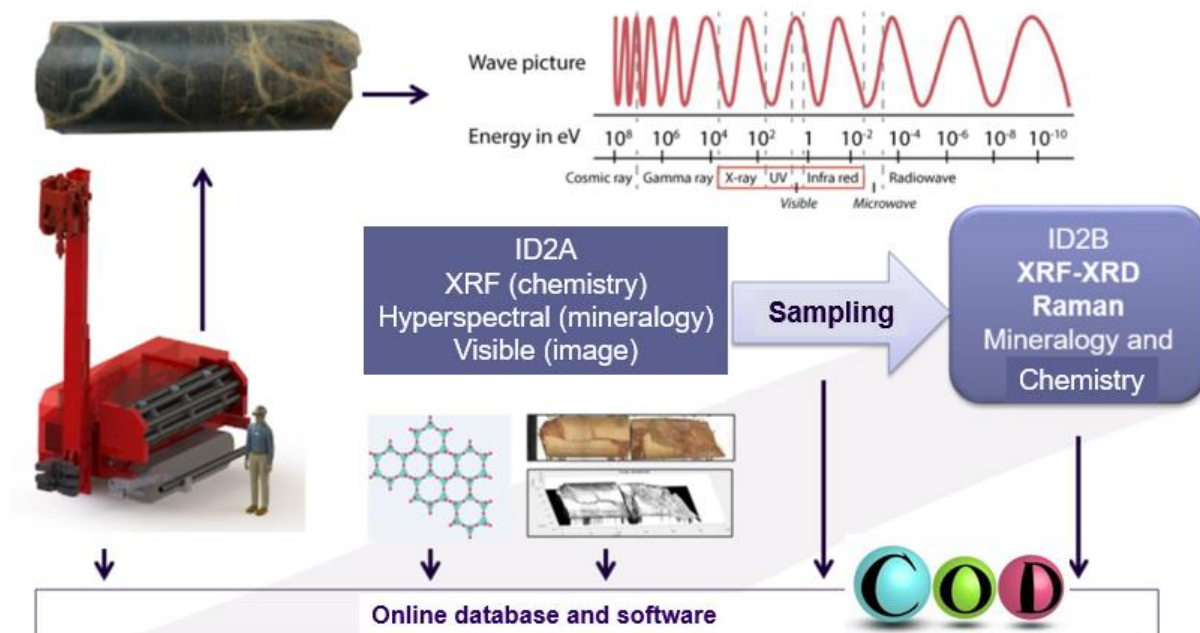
Wave picture

Energy in eV $10^8$ $10^6$ $10^4$ $10^2$ 1 $10^{-2}$ $10^{-4}$ $10^{-6}$ $10^{-8}$ $10^{-10}$

Cosmic ray Gamma ray X-ray UV Infra red Radiowave

Visible Microwave

ID2A
XRF (chemistry)
Hyperspectral (mineralogy)
Visible (image)

Sampling

ID2B
XRF-XRD
Raman
Mineralogy and
Chemistry

COD

Online database and software